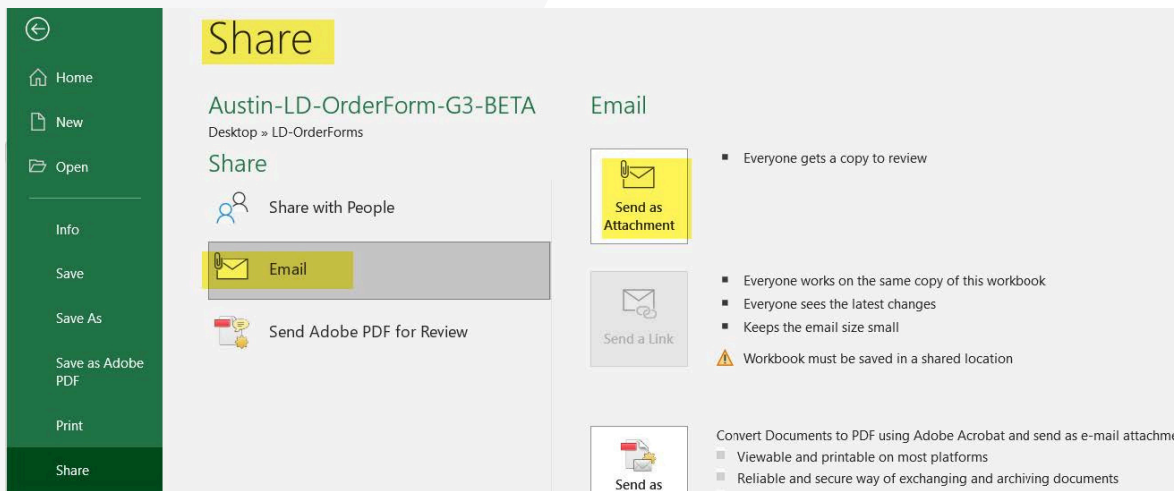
Home

New

Open

Info

Save

Save As

Save as Adobe PDF

Print

Share

Share

Austin-LD-OrderForm-G3-BETA

Desktop » LD-OrderForms

Share

Share with People

Email

Send Adobe PDF for Review

Email

Send as Attachment

- Everyone gets a copy to review

Send a Link

- Everyone works on the same copy of this workbook
- Everyone sees the latest changes
- Keeps the email size small

Workbook must be saved in a shared location

Send as

Convert Documents to PDF using Adobe Acrobat and send as e-mail attachme

- Viewable and printable on most platforms
- Reliable and secure way of exchanging and archiving documents